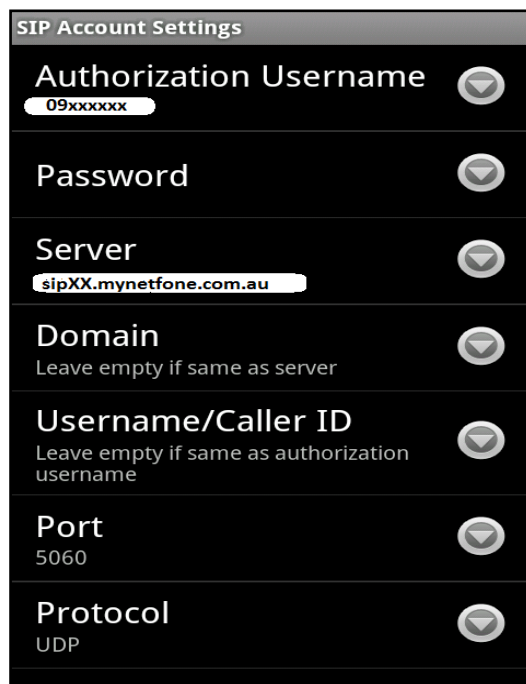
SIP Account Settings

Authorization Username
09xxxxxx

Password

Server
sipXX.mynetfone.com.au

Domain
Leave empty if same as server

Username/Caller ID
Leave empty if same as authorization username

Port
5060

Protocol
UDP